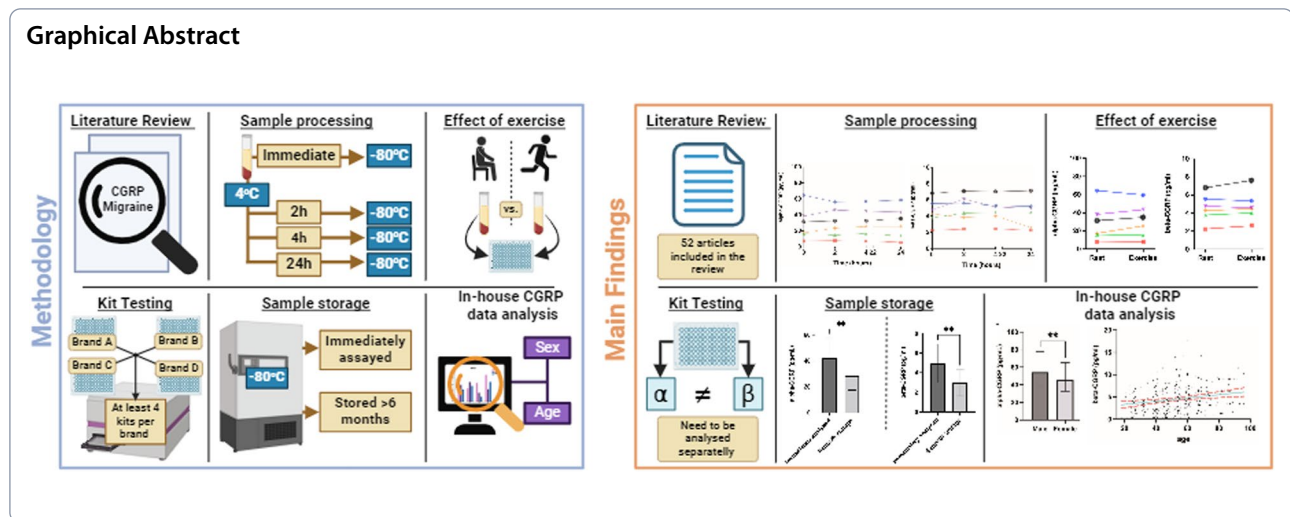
Graphical Abstract

Methodology

Literature Review

CGRP
Migraine

Sample processing

Immediate
-80ºC
4ºC
2h
-80ºC
4h
-80ºC
24h
-80ºC

Effect of exercise

vs.

Kit Testing

Brand A
Brand B
Brand C
Brand D
At least 4 kits per brand

Sample storage

-80ºC
Immediately assayed
Stored >6 months

In-house CGRP data analysis

Sex
Age

Main Findings

Literature Review

52 articles included in the review

Sample processing

Effect of exercise

Rest
Exercise
Rest
Exercise

Kit Testing

α
≠
β

Need to be analysed separately

Sample storage

**
**

In-house CGRP data analysis

**
Male
Female
age